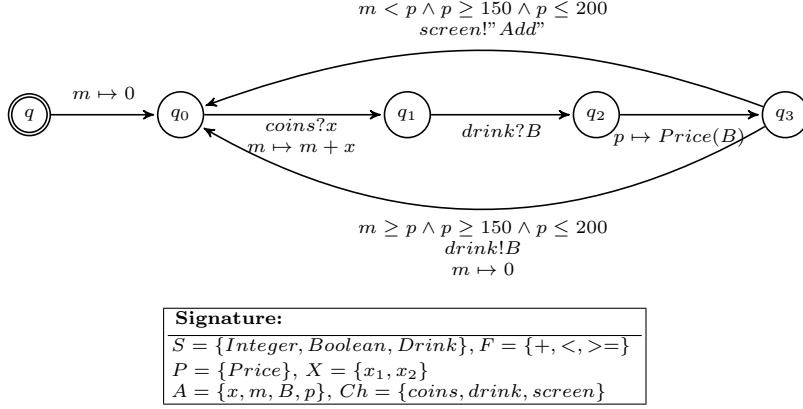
$m < p \wedge p \geq 150 \wedge p \leq 200$
$screen!"Add"$

$q$ $m \mapsto 0$ $q_0$ $q_1$ $q_2$ $q_3$

$coins?x$
$m \mapsto m + x$

$drink?B$

$p \mapsto Price(B)$

$m \geq p \wedge p \geq 150 \wedge p \leq 200$
$drink!B$
$m \mapsto 0$

**Signature:**
$S = \{Integer, Boolean, Drink\}, F = \{+, <, >=\}$
$P = \{Price\}, X = \{x_1, x_2\}$
$A = \{x, m, B, p\}, Ch = \{coins, drink, screen\}$